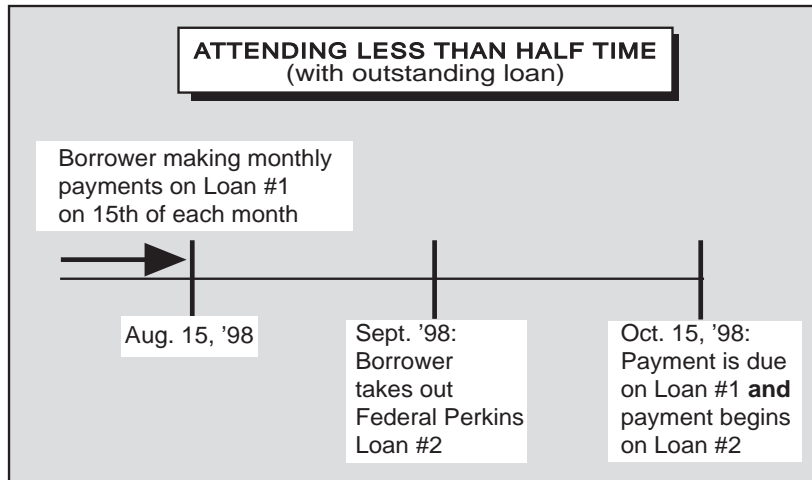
ATTENDING LESS THAN HALF TIME
(with outstanding loan)

Borrower making monthly payments on Loan #1 on 15th of each month

Aug. 15, '98

Sept. '98: Borrower takes out Federal Perkins Loan #2

Oct. 15, '98: Payment is due on Loan #1 **and** payment begins on Loan #2